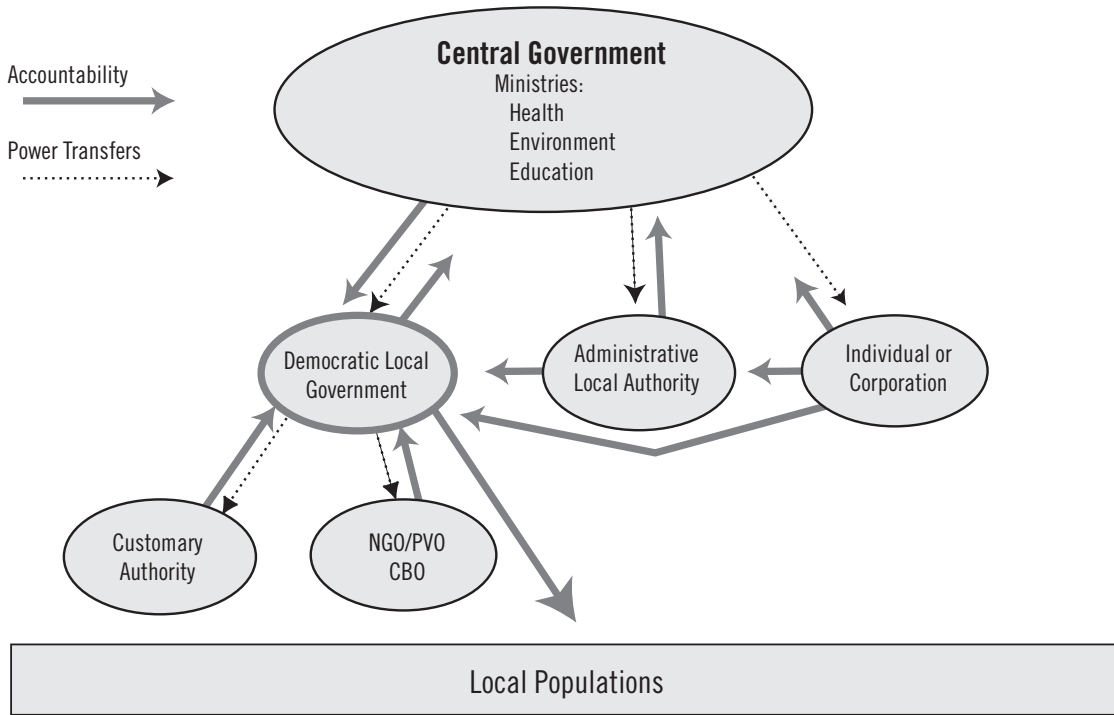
Accountability

Power Transfers

**Central Government**
Ministries:
Health
Environment
Education

Democratic Local Government

Administrative Local Authority

Individual or Corporation

Customary Authority

NGO/PVO CBO

Local Populations